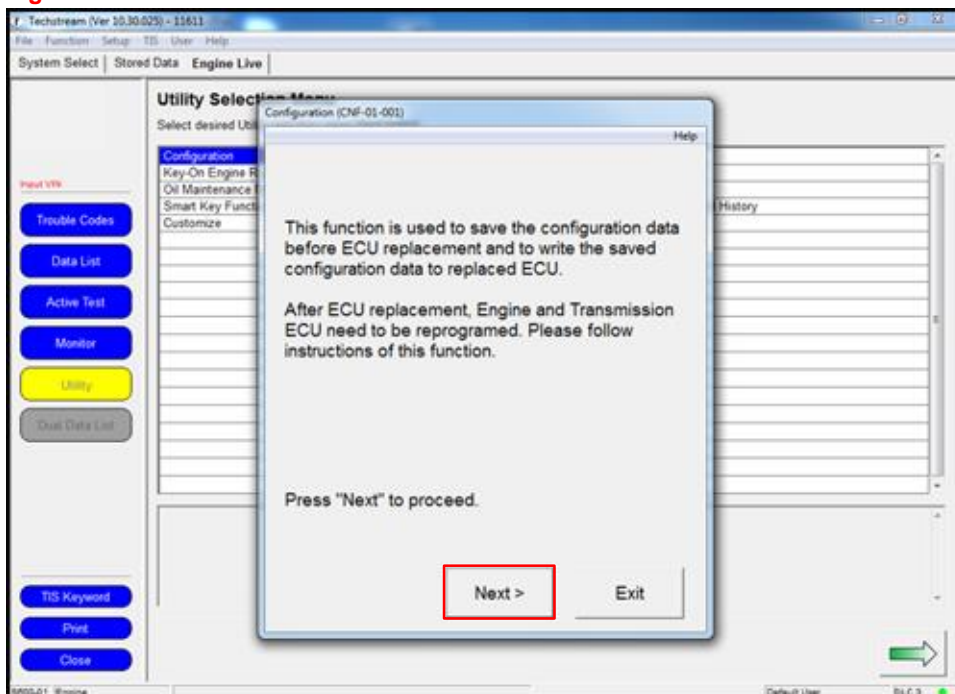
Techstream (Ver 10.30.025) - 11611
File Function Setup TIS User Help
System Select | Stored Data | Engine Live

Utility Selection Menu
Select desired Uti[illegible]

Configuration
Key-On Engine R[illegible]
Oil Maintenance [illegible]
Smart Key Functi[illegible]
Customize

History

Input VIN

Trouble Codes
Data List
Active Test
Monitor
Utility
Dual Data List

TIS Keyword
Print
Close

Configuration (CNF-01-001)
Help

This function is used to save the configuration data before ECU replacement and to write the saved configuration data to replaced ECU.

After ECU replacement, Engine and Transmission ECU need to be reprogramed. Please follow instructions of this function.

Press "Next" to proceed.

Next >
Exit

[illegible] Engine
Default User
DLC 3